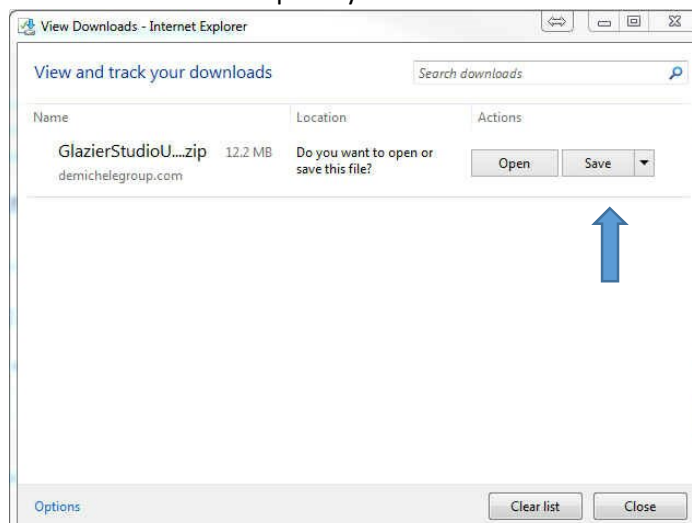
View Downloads - Internet Explorer

View and track your downloads

Search downloads

Name

Location

Actions

GlazierStudioU....zip 12.2 MB

demichelegroup.com

Do you want to open or save this file?

Open

Save

Options

Clear list

Close